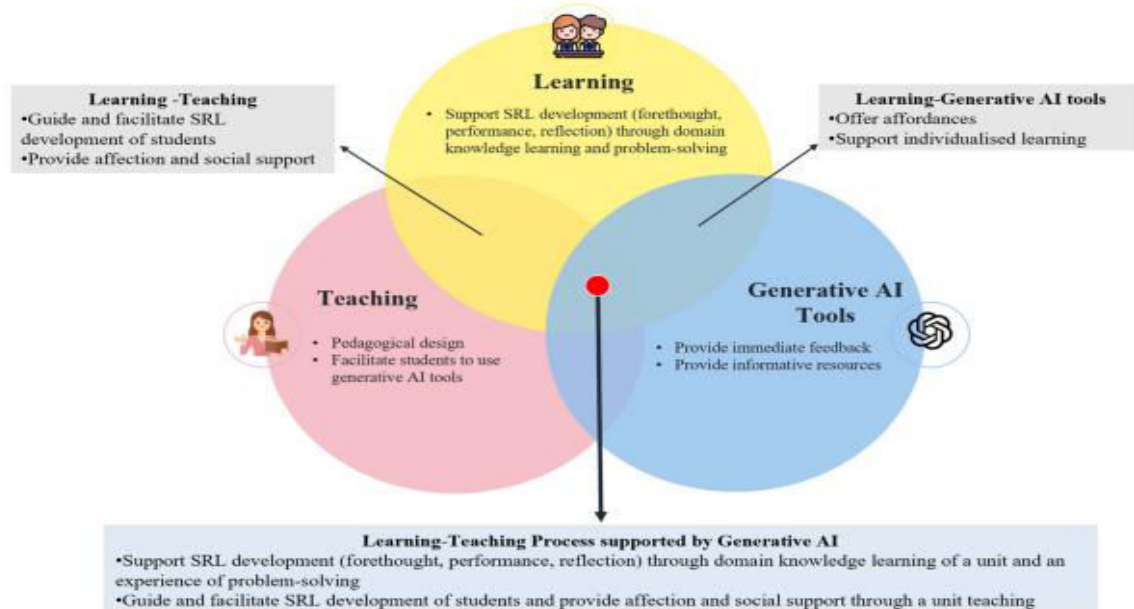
Learning -Teaching
•Guide and facilitate SRL development of students
•Provide affection and social support

Learning

• Support SRL development (forethought, performance, reflection) through domain knowledge learning and problem-solving

Learning-Generative AI tools
•Offer affordances
•Support individualised learning

Teaching

• Pedagogical design
• Facilitate students to use generative AI tools

Generative AI Tools

• Provide immediate feedback
• Provide informative resources

Learning-Teaching Process supported by Generative AI
•Support SRL development (forethought, performance, reflection) through domain knowledge learning of a unit and an experience of problem-solving
•Guide and facilitate SRL development of students and provide affection and social support through a unit teaching